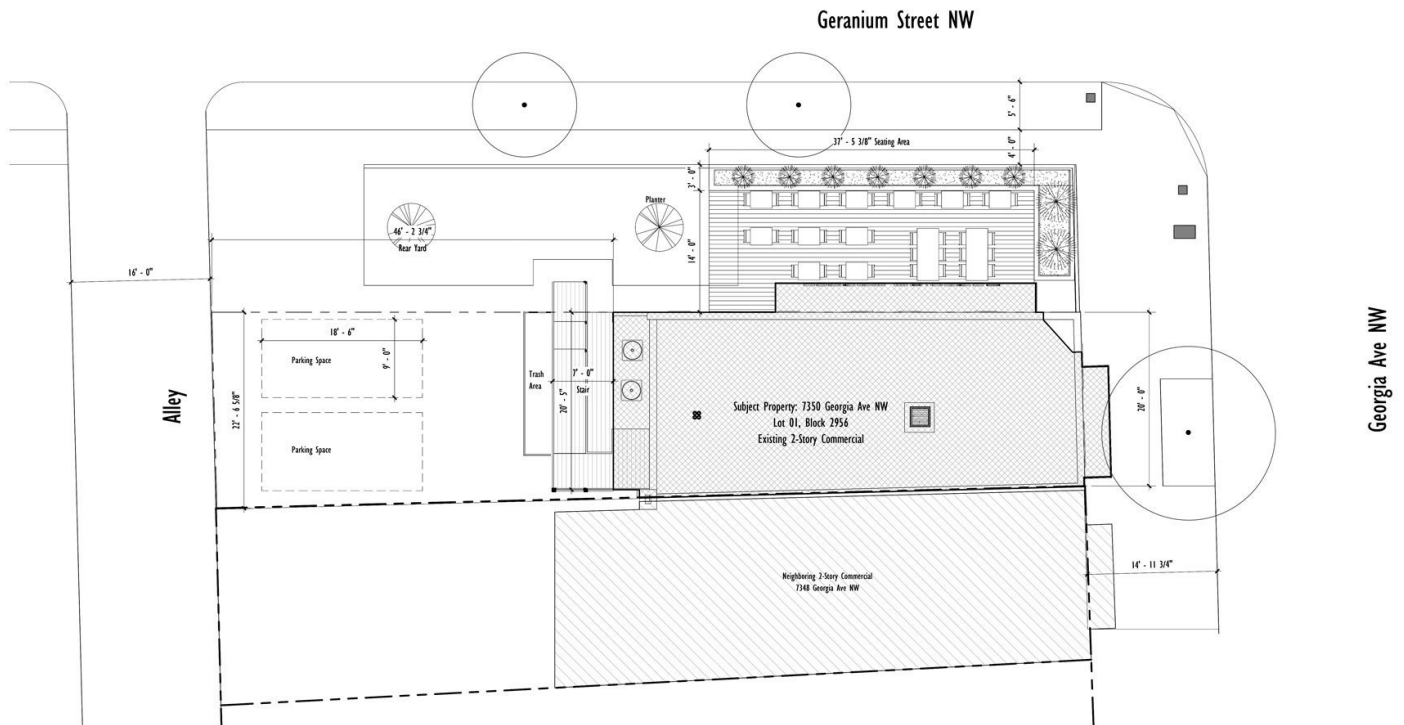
Geranium Street NW

5' - 6"

37' - 5 3/8" Seating Area

4' - 0"

3' - 0"

Planter

46' - 2 3/4"
Rear Yard

14' - 0"

16' - 0"

18' - 6"

Parking Space

9' - 0"

Alley

22' - 6 5/8"

Parking Space

Trash Area

7' - 0"

Stair

20' - 5"

Subject Property: 7350 Georgia Ave NW
Lot 01, Block 2956
Existing 2-Story Commercial

20' - 0"

Georgia Ave NW

14' - 11 3/4"

Neighboring 2-Story Commercial
7348 Georgia Ave NW